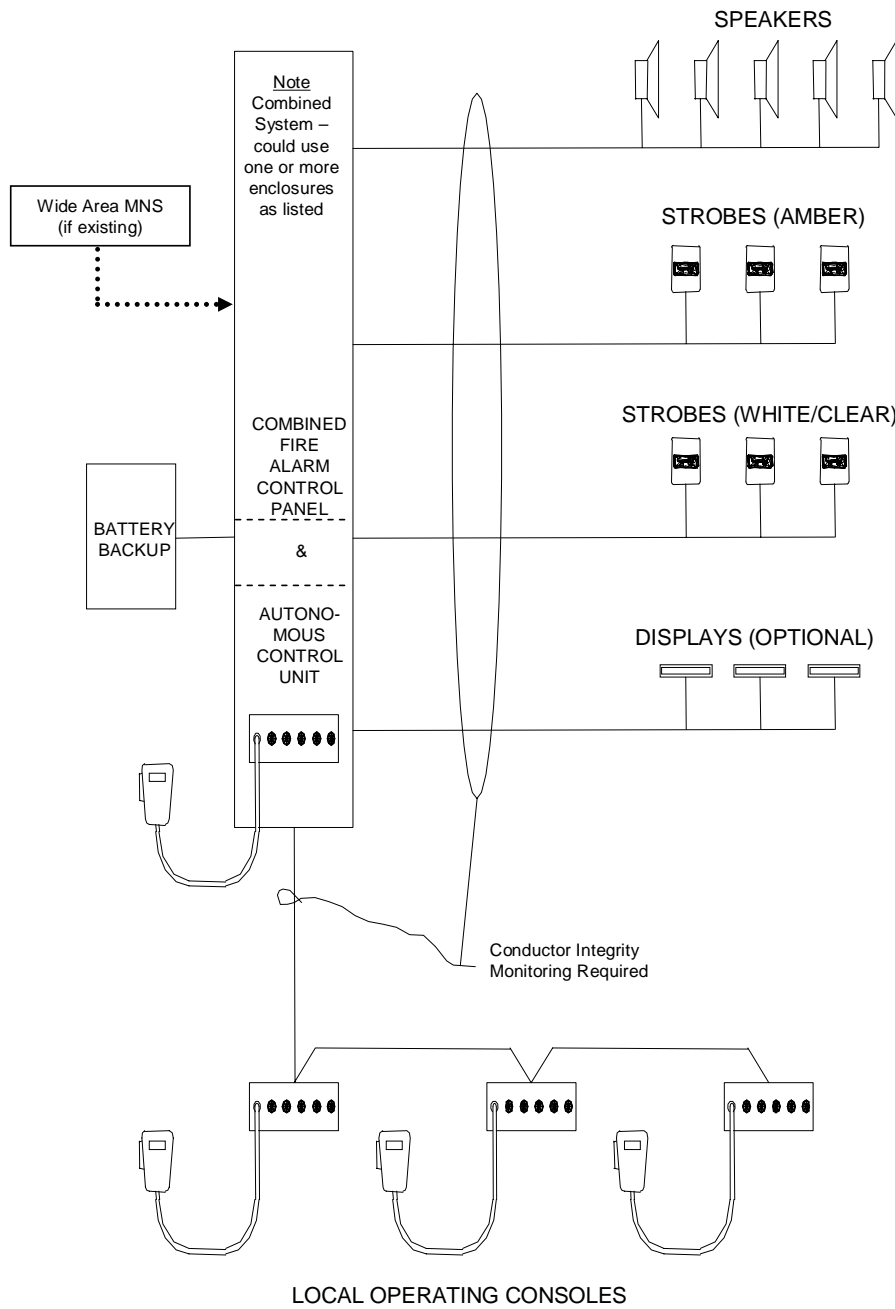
SPEAKERS

Note
Combined System – could use one or more enclosures as listed

Wide Area MNS (if existing)

STROBES (AMBER)

STROBES (WHITE/CLEAR)

COMBINED FIRE ALARM CONTROL PANEL

&

AUTONOMOUS CONTROL UNIT

BATTERY BACKUP

DISPLAYS (OPTIONAL)

Conductor Integrity Monitoring Required

LOCAL OPERATING CONSOLES